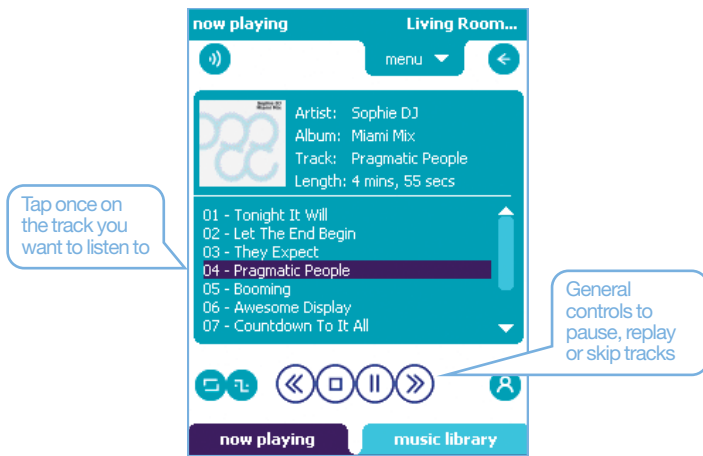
now playing Living Room...

menu

Sophie DJ Miami Mix

Artist: Sophie DJ
Album: Miami Mix
Track: Pragmatic People
Length: 4 mins, 55 secs

Tap once on the track you want to listen to

01 - Tonight It Will
02 - Let The End Begin
03 - They Expect
04 - Pragmatic People
05 - Booming
06 - Awesome Display
07 - Countdown To It All

General controls to pause, replay or skip tracks

now playing
music library